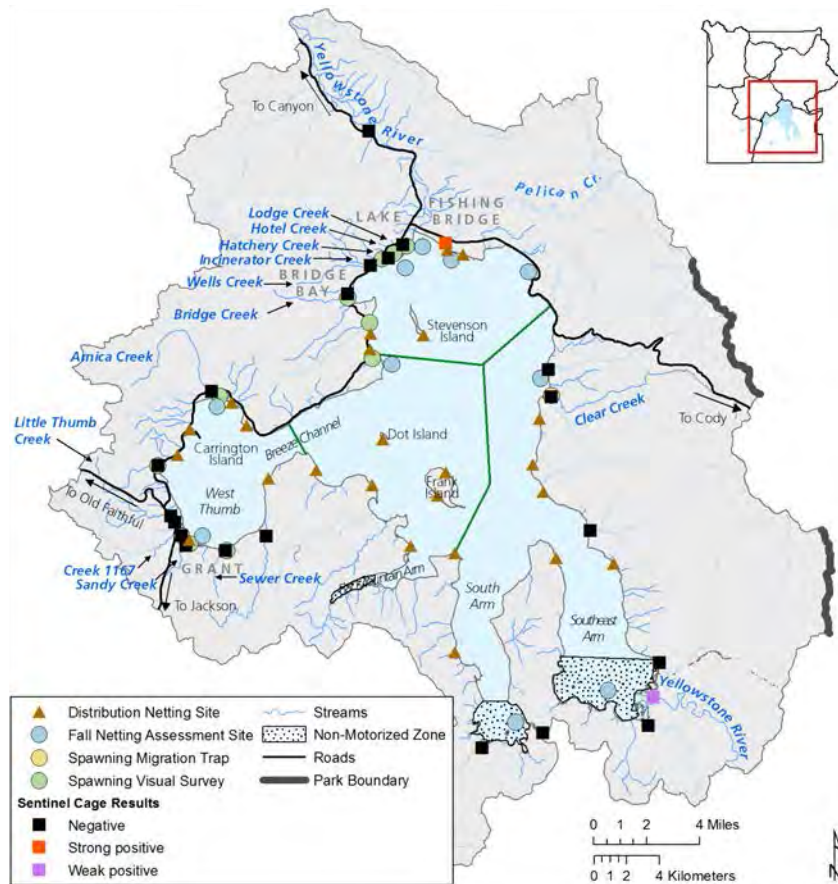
Yellowstone River
To Canyon
Pelican Cr.
LAKE
FISHING BRIDGE
Lodge Creek
Hotel Creek
Hatchery Creek
Incinerator Creek
BRIDGE BAY
Wells Creek
Bridge Creek
Stevenson Island
Arnica Creek
Clear Creek
To Cody
Little Thumb Creek
Carrington Island
Breeze Channel
Dot Island
Frank Island
West Thumb
To Old Faithful
Creek 1167
Sandy Creek
GRANT
Sewer Creek
To Jackson
Flat Mountain Arm
South Arm
Southeast Arm
Yellowstone River

Distribution Netting Site
Fall Netting Assessment Site
Spawning Migration Trap
Spawning Visual Survey
Streams
Non-Motorized Zone
Roads
Park Boundary
Sentinel Cage Results
Negative
Strong positive
Weak positive

0 1 2 4 Miles
0 1 2 4 Kilometers